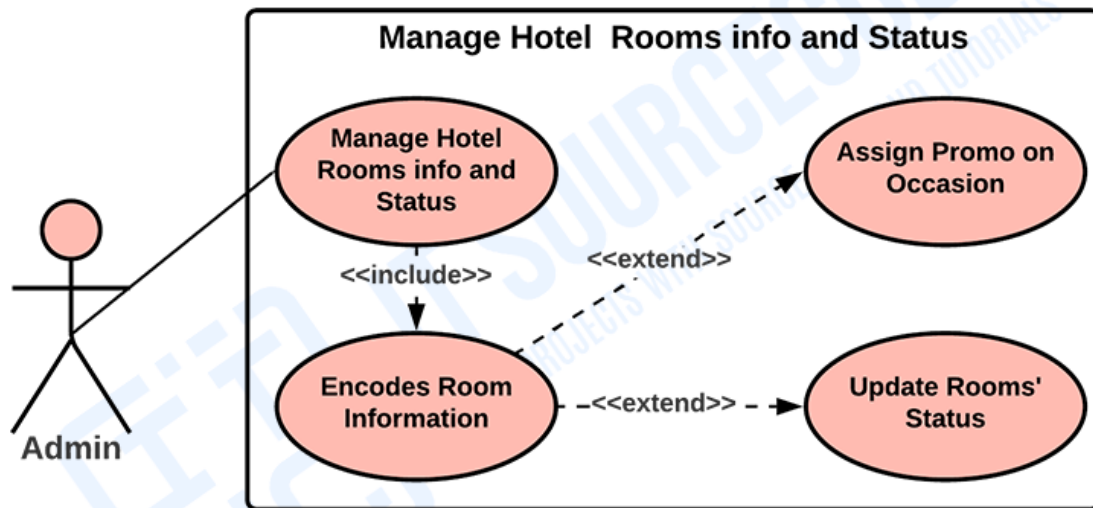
Manage Hotel Rooms info and Status

Manage Hotel Rooms info and Status

Assign Promo on Occasion

<<include>>

<<extend>>

Encodes Room Information

<<extend>>

Update Rooms' Status

Admin

ITSOURCECODE

PROJECTS WITH SOURCE CODE AND TUTORIALS